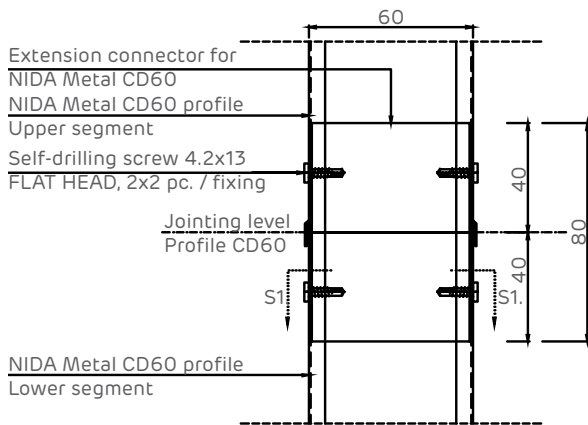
60

Extension connector for NIDA Metal CD60

NIDA Metal CD60 profile
Upper segment

Self-drilling screw 4.2x13
FLAT HEAD, 2x2 pc. / fixing

Jointing level
Profile CD60

S1

S1.

40

40

80

NIDA Metal CD60 profile
Lower segment